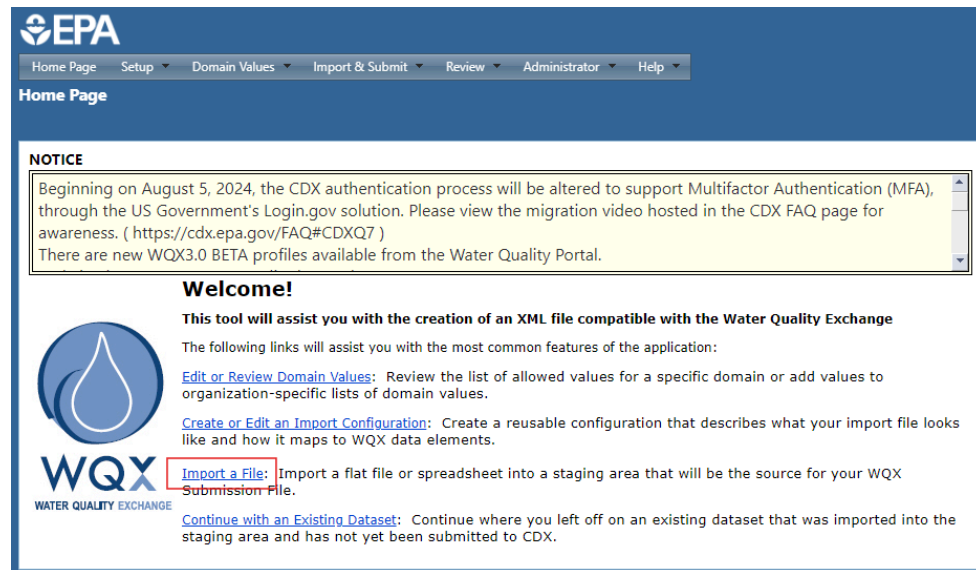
EPA

Home Page Setup Domain Values Import & Submit Review Administrator Help

Home Page

NOTICE

Beginning on August 5, 2024, the CDX authentication process will be altered to support Multifactor Authentication (MFA), through the US Government's Login.gov solution. Please view the migration video hosted in the CDX FAQ page for awareness. ( https://cdx.epa.gov/FAQ#CDXQ7 )
There are new WQX3.0 BETA profiles available from the Water Quality Portal.

WQX
WATER QUALITY EXCHANGE

Welcome!

This tool will assist you with the creation of an XML file compatible with the Water Quality Exchange

The following links will assist you with the most common features of the application:

Edit or Review Domain Values: Review the list of allowed values for a specific domain or add values to organization-specific lists of domain values.

Create or Edit an Import Configuration: Create a reusable configuration that describes what your import file looks like and how it maps to WQX data elements.

Import a File: Import a flat file or spreadsheet into a staging area that will be the source for your WQX Submission File.

Continue with an Existing Dataset: Continue where you left off on an existing dataset that was imported into the staging area and has not yet been submitted to CDX.